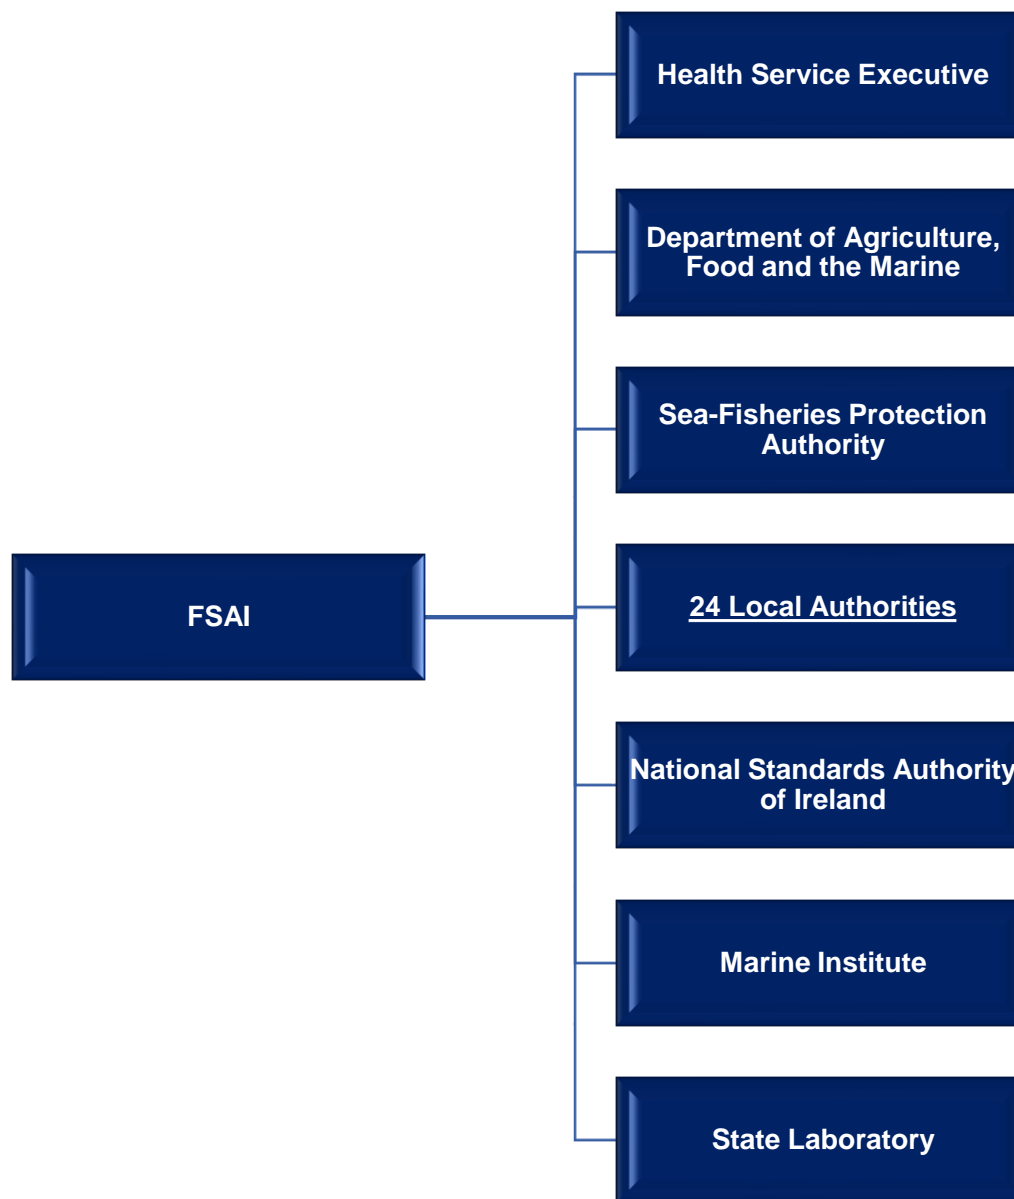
FSAI

Health Service Executive

Department of Agriculture, Food and the Marine

Sea-Fisheries Protection Authority

24 Local Authorities

National Standards Authority of Ireland

Marine Institute

State Laboratory